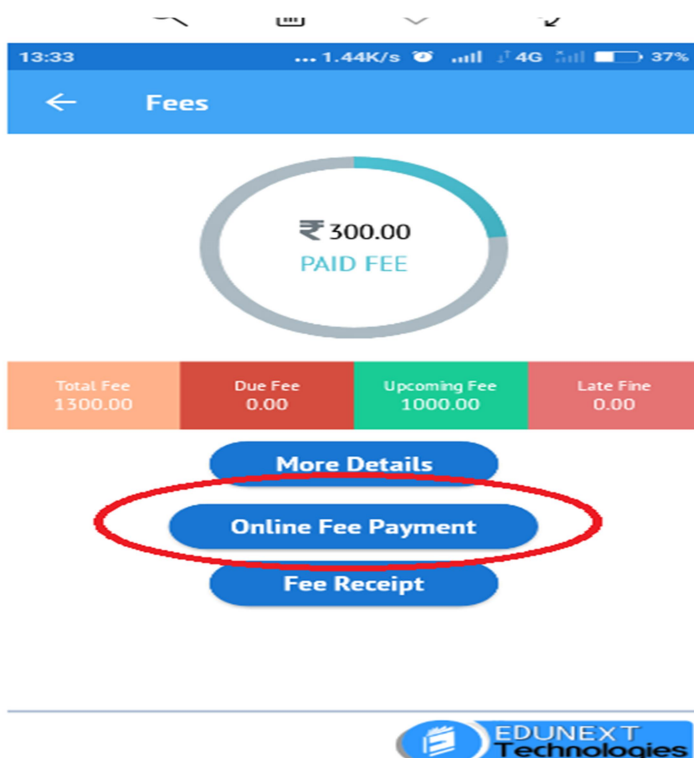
13:33 ... 1.44K/s 4G 37%

Fees

₹300.00
PAID FEE

| Total Fee | Due Fee | Upcoming Fee | Late Fine |
|---|---|---|---|
| 1300.00 | 0.00 | 1000.00 | 0.00 |

More Details

Online Fee Payment

Fee Receipt

EDUNEXT
Technologies